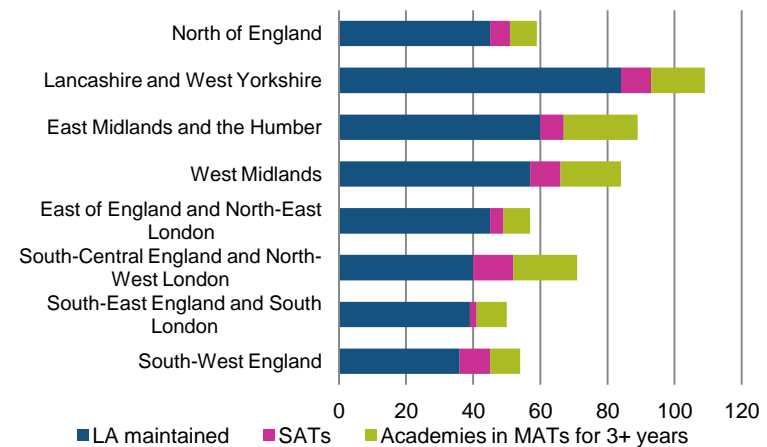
North of England
Lancashire and West Yorkshire
East Midlands and the Humber
West Midlands
East of England and North-East London
South-Central England and North-West London
South-East England and South London
South-West England

0 20 40 60 80 100 120

LA maintained
SATs
Academies in MATs for 3+ years